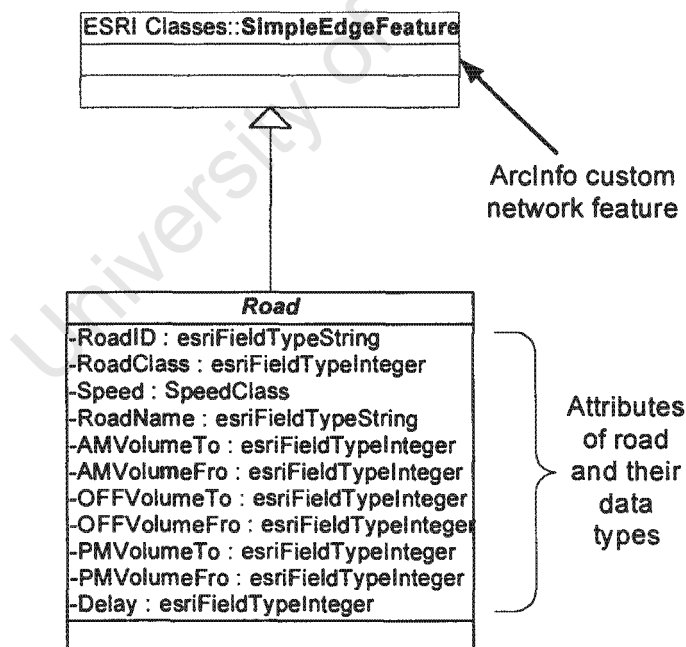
ESRI Classes::SimpleEdgeFeature

ArcInfo custom network feature

Road

-RoadID : esriFieldTypeString
-RoadClass : esriFieldTypeInteger
-Speed : SpeedClass
-RoadName : esriFieldTypeString
-AMVolumeTo : esriFieldTypeInteger
-AMVolumeFro : esriFieldTypeInteger
-OFFVolumeTo : esriFieldTypeInteger
-OFFVolumeFro : esriFieldTypeInteger
-PMVolumeTo : esriFieldTypeInteger
-PMVolumeFro : esriFieldTypeInteger
-Delay : esriFieldTypeInteger

Attributes of road and their data types

University of